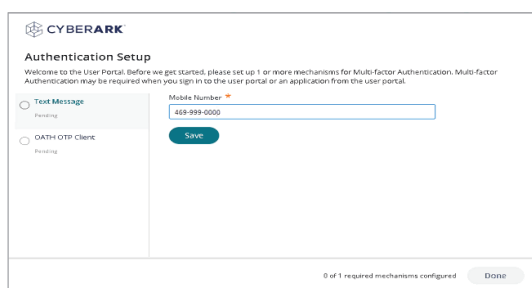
CYBERARK

Authentication Setup

Welcome to the User Portal. Before we get started, please set up 1 or more mechanisms for Multi-factor Authentication. Multi-factor Authentication may be required when you sign in to the user portal or an application from the user portal.

Text Message
Pending

OATH OTP Client
Pending

Mobile Number *
469-999-0000
Save

0 of 1 required mechanisms configured
Done